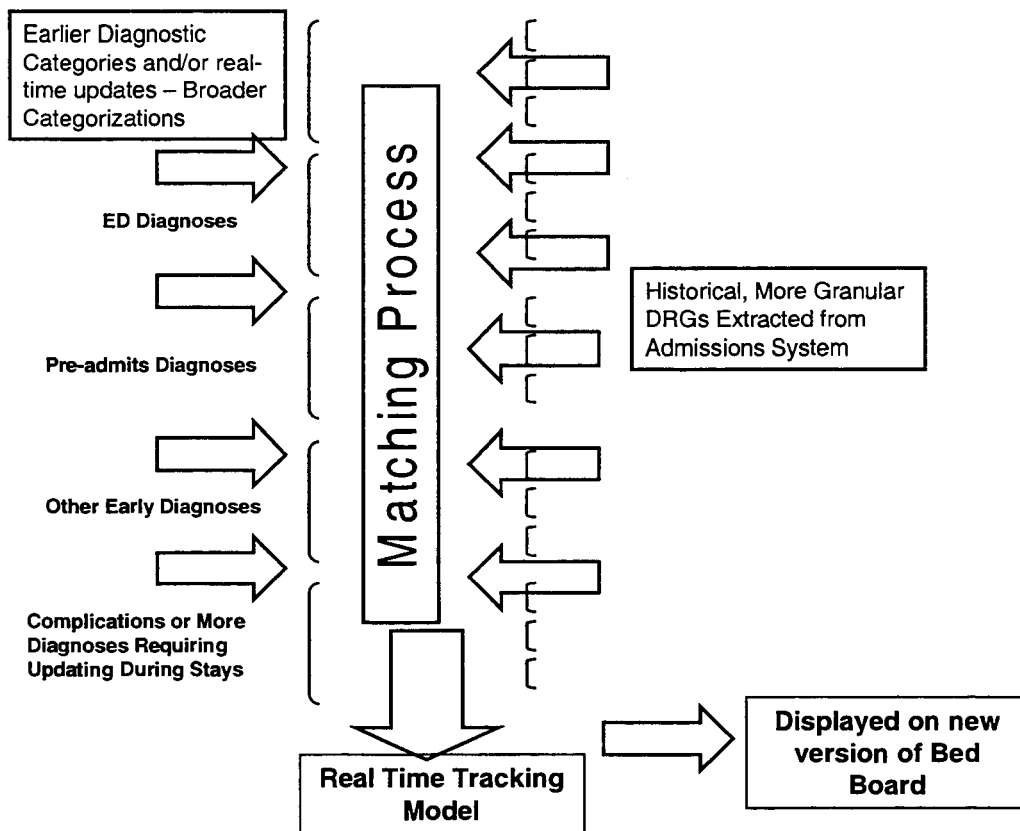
Earlier Diagnostic Categories and/or real-time updates – Broader Categorizations

ED Diagnoses

Pre-admits Diagnoses

Other Early Diagnoses

Complications or More Diagnoses Requiring Updating During Stays

Matching Process

Historical, More Granular DRGs Extracted from Admissions System

Real Time Tracking Model

Displayed on new version of Bed Board